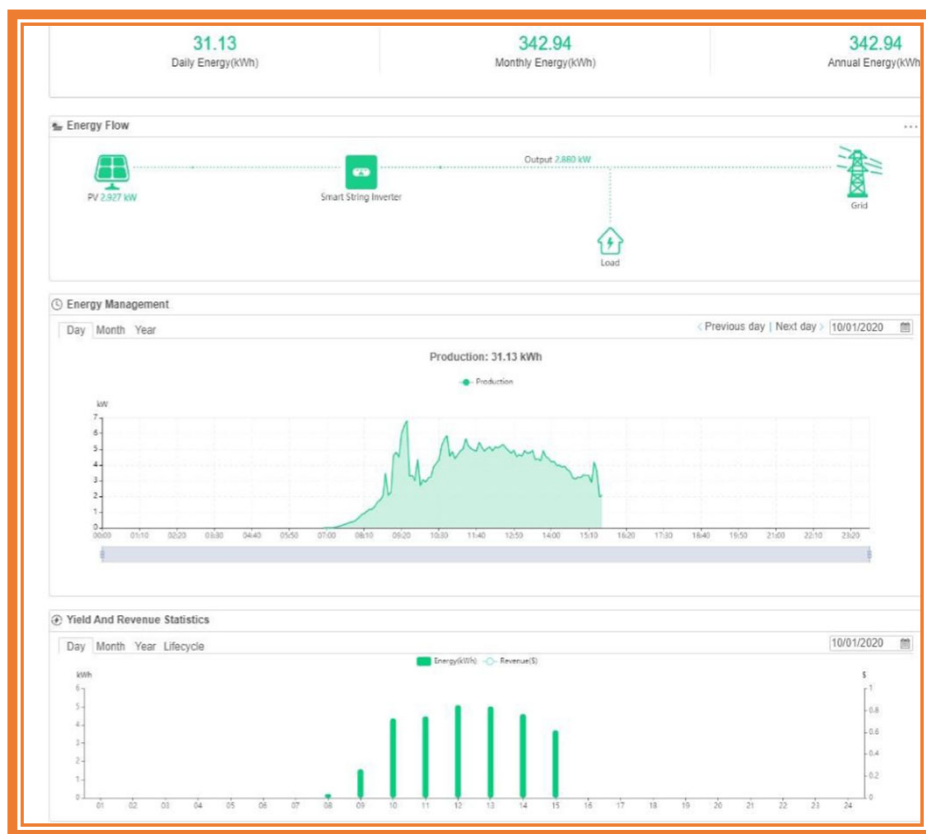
31.13
Daily Energy(kWh)

342.94
Monthly Energy(kWh)

342.94
Annual Energy(kWh

Energy Flow

...

Output 2.860 kW

PV 2.927 kW

Smart String Inverter

Grid

Load

Energy Management

Day Month Year

‹ Previous day | Next day › 10/01/2020

Production: 31.13 kWh

Production

kW
7
6
5
4
3
2
1
0

00:00 01:10 02:20 03:30 04:40 05:50 07:00 08:10 09:20 10:30 11:40 12:50 14:00 15:10 16:20 17:30 18:40 19:50 21:00 22:10 23:20

Yield And Revenue Statistics

Day Month Year Lifecycle

10/01/2020

Energy(kWh) Revenue($)

kWh
6
5
4
3
2
1
0

$
1
0.8
0.6
0.4
0.2
0

01 02 03 04 05 06 07 08 09 10 11 12 13 14 15 16 17 18 19 20 21 22 23 24